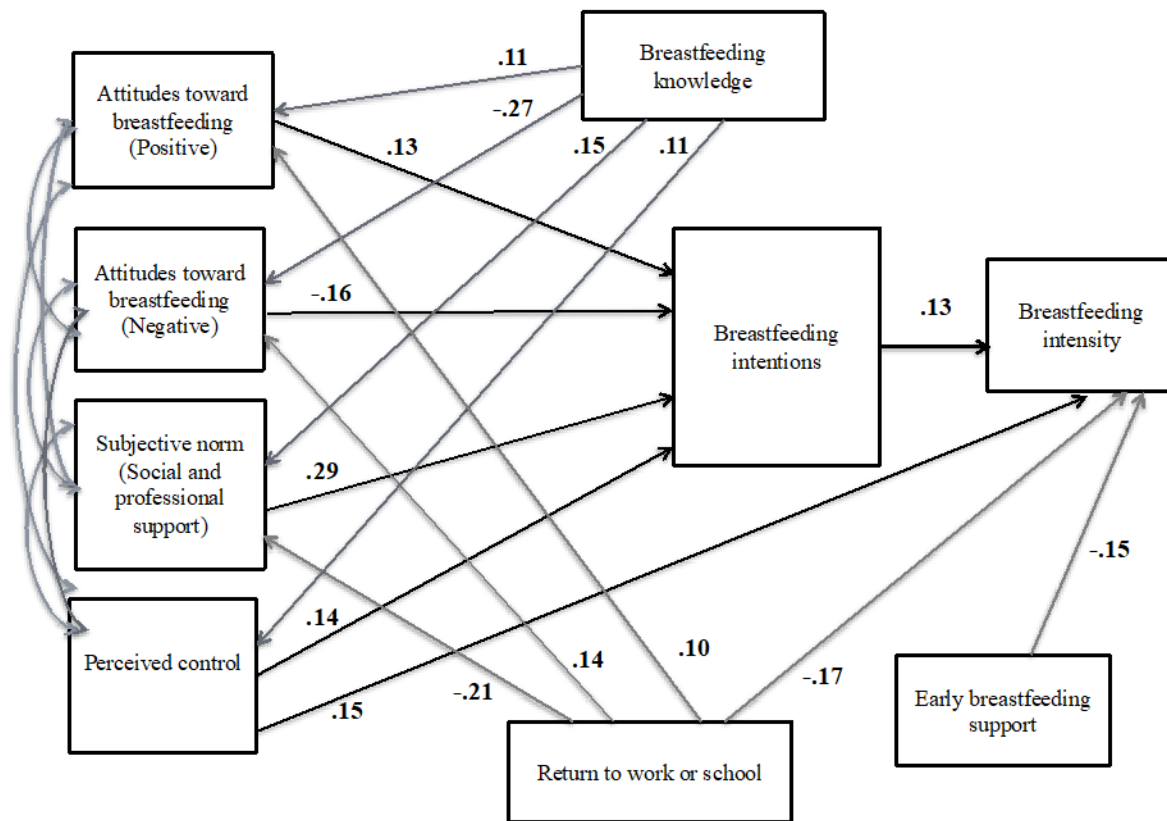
Breastfeeding knowledge

.11

-.27

.15

.11

Attitudes toward breastfeeding (Positive)

.13

Attitudes toward breastfeeding (Negative)

-.16

Breastfeeding intentions

.13

Breastfeeding intensity

Subjective norm (Social and professional support)

.29

Perceived control

.14

.15

-.21

.14

.10

-.17

-.15

Early breastfeeding support

Return to work or school